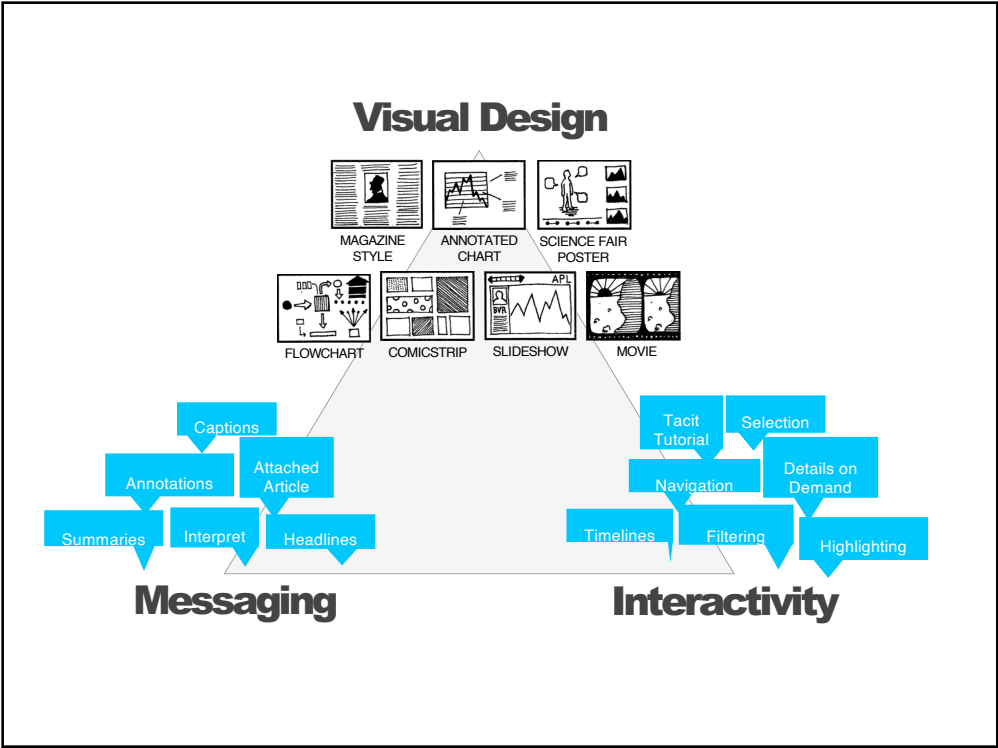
Visual Design

MAGAZINE STYLE

ANNOTATED CHART

SCIENCE FAIR POSTER

FLOWCHART

COMICSTRIP

SLIDESHOW

MOVIE

Captions

Annotations

Attached Article

Summaries

Interpret

Headlines

Messaging

Tacit Tutorial

Selection

Navigation

Details on Demand

Timelines

Filtering

Highlighting

Interactivity